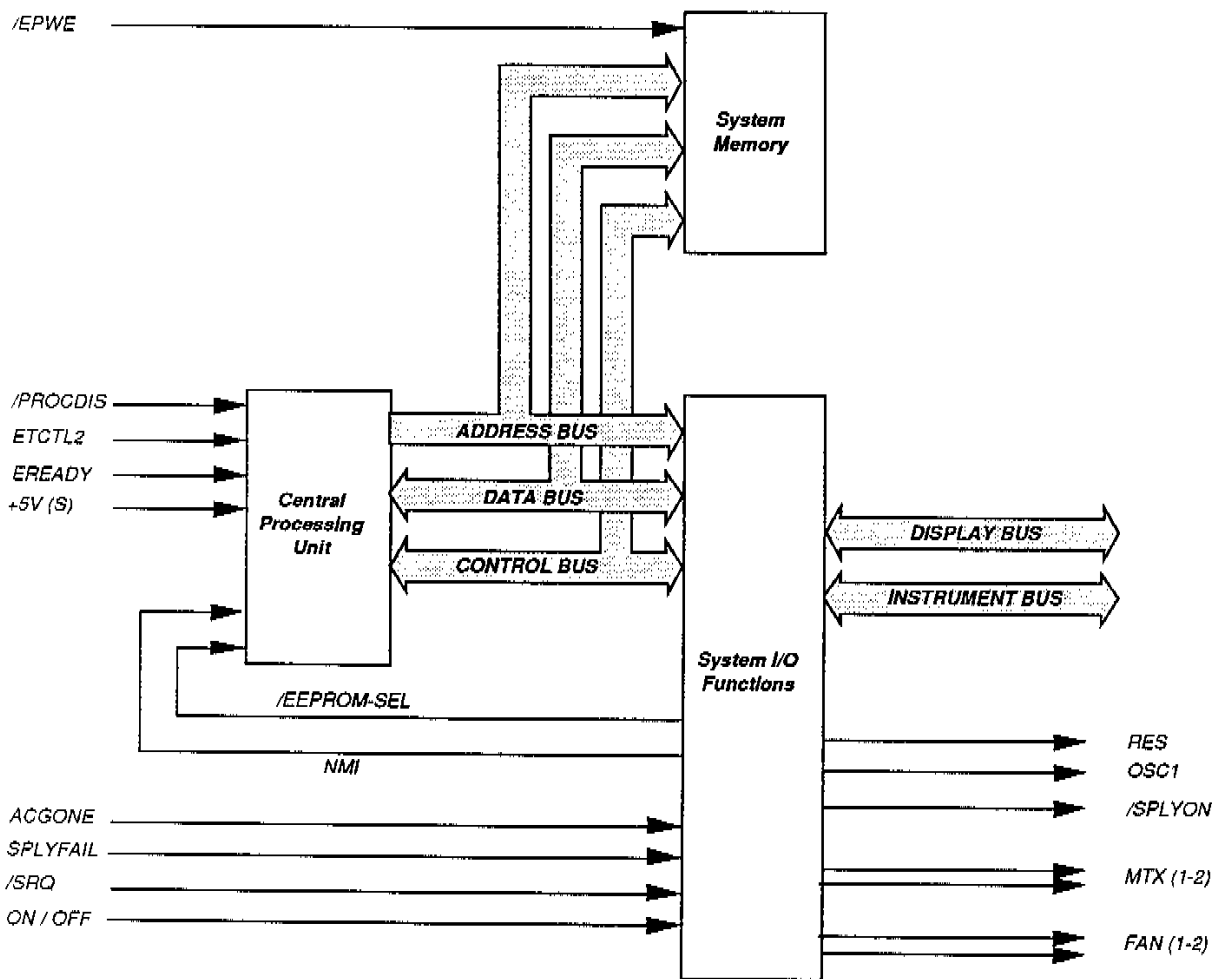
/EPWE

System Memory

/PROCDIS
ETCTL2
EREADY
+5V (S)

Central Processing Unit

ADDRESS BUS
DATA BUS
CONTROL BUS

System I/O Functions

DISPLAY BUS
INSTRUMENT BUS

/EEPROM-SEL
NMI

RES
OSC1
/SPLYON
MTX (1-2)
FAN (1-2)

ACGONE
SPLYFAIL
/SRQ
ON / OFF